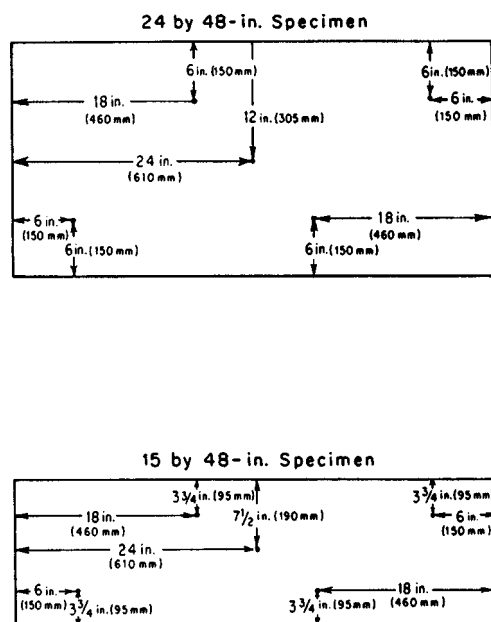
24 by 48-in. Specimen

6 in. (150 mm)

18 in.
(460 mm)

12 in. (305 mm)

24 in.
(610 mm)

6 in. (150 mm)

6 in.
(150 mm)

6 in.
(150 mm)

6 in. (150 mm)

18 in.
(460 mm)

6 in. (150 mm)

15 by 48-in. Specimen

$3\frac{3}{4}$ in. (95 mm)

18 in.
(460 mm)

$7\frac{1}{2}$ in. (190 mm)

24 in.
(610 mm)

$3\frac{3}{4}$ in. (95 mm

6 in.
(150 mm)

6 in.
(150 mm) $3\frac{3}{4}$ in. (95 mm)

$3\frac{3}{4}$ in. (95 mm)

18 in.
(460 mm)